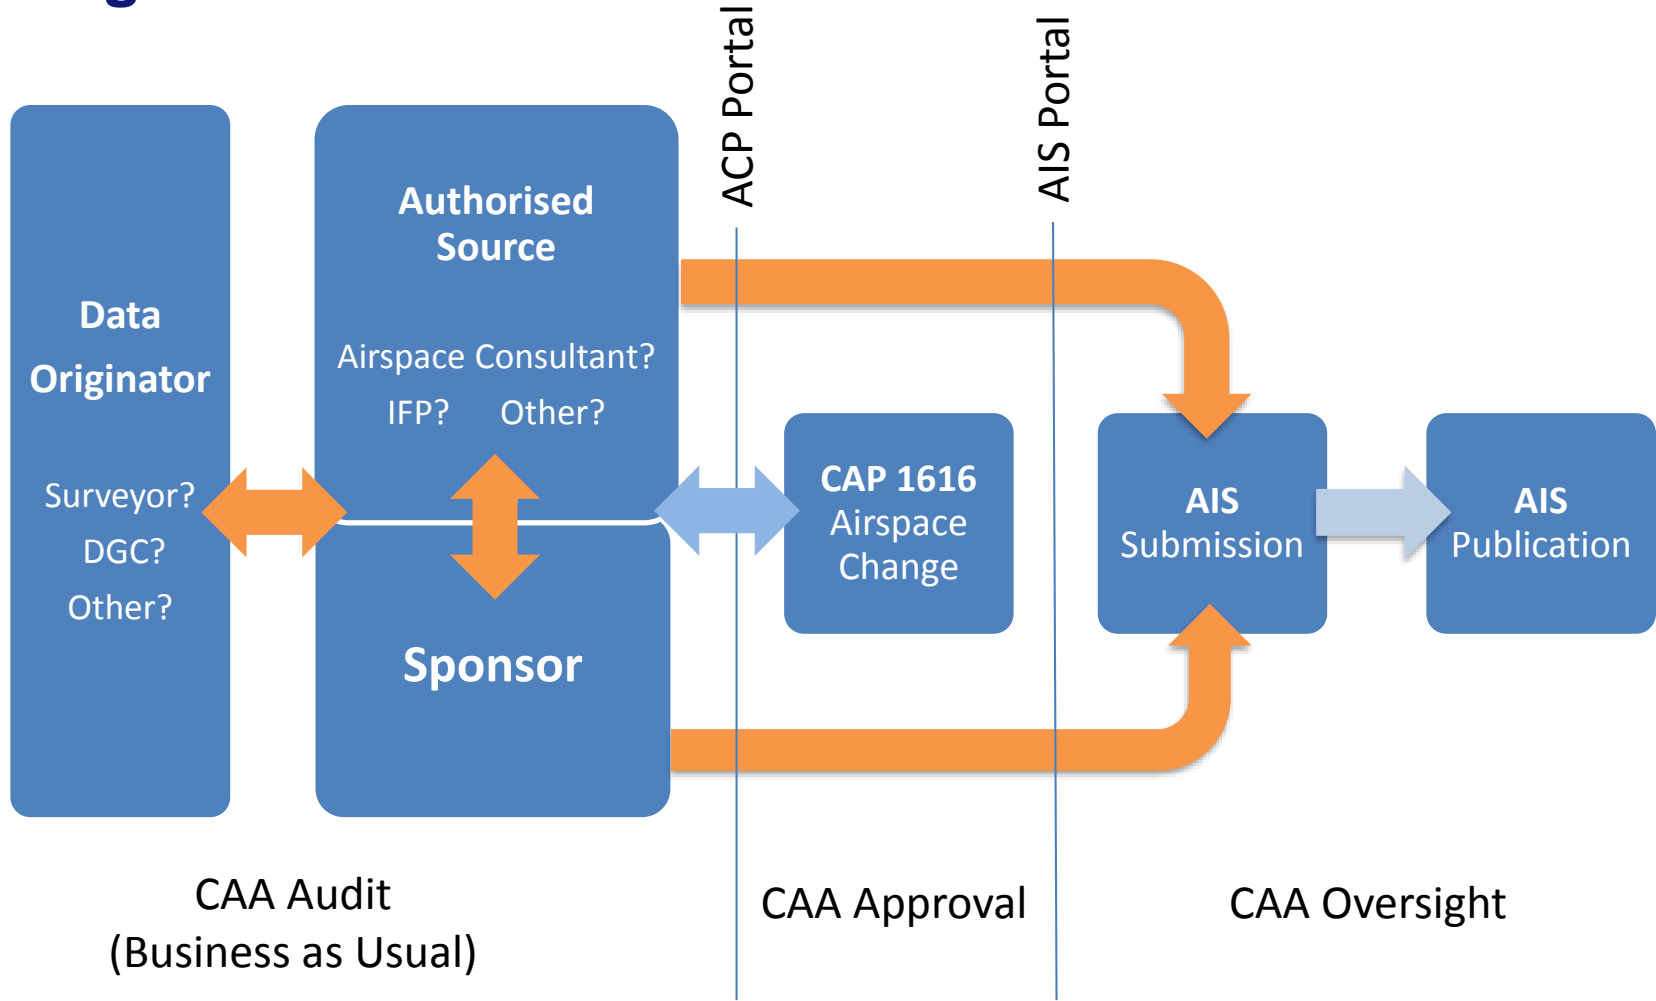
ACP Portal

AIS Portal

Data Originator

Surveyor?

DGC?

Other?

Authorised Source

Airspace Consultant?

IFP? Other?

Sponsor

CAP 1616 Airspace Change

AIS Submission

AIS Publication

CAA Audit (Business as Usual)

CAA Approval

CAA Oversight